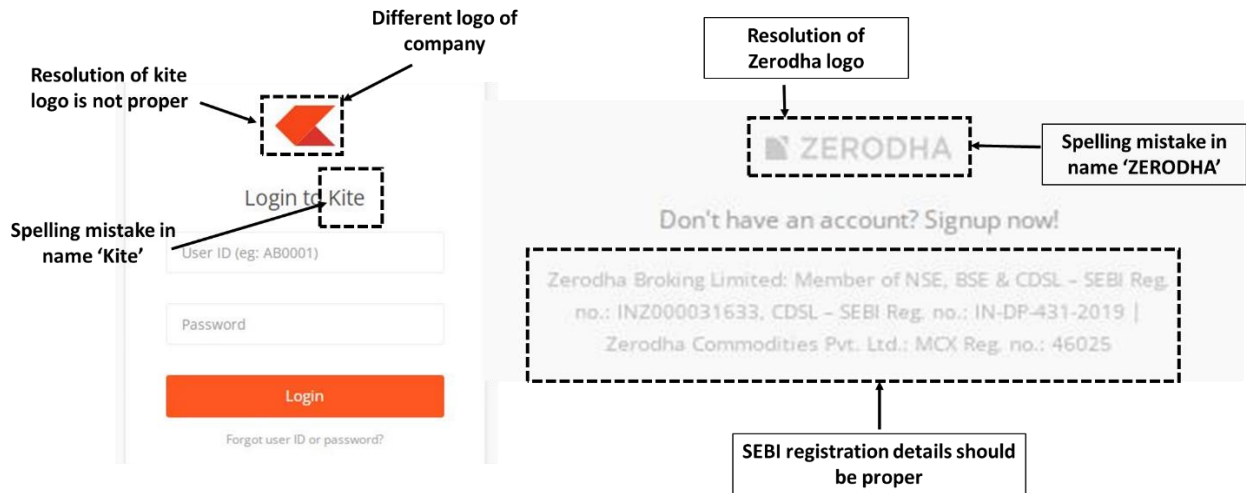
Different logo of company

Resolution of kite logo is not proper

Login to Kite

Spelling mistake in name 'Kite'

User ID (eg: AB0001)

Password

Login

Forgot user ID or password?

Resolution of Zerodha logo

ZERODHA

Spelling mistake in name 'ZERODHA'

Don't have an account? Signup now!

Zerodha Broking Limited: Member of NSE, BSE & CDSL – SEBI Reg. no.: INZ000031633, CDSL – SEBI Reg. no.: IN-DP-431-2019 | Zerodha Commodities Pvt. Ltd.: MCX Reg. no.: 46025

SEBI registration details should be proper